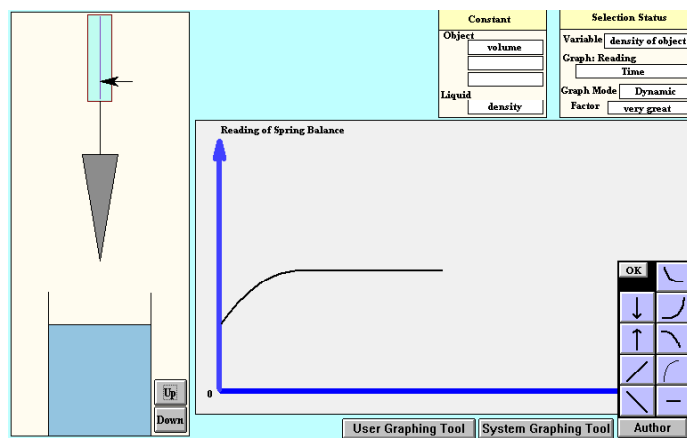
Constant
Object
volume
Liquid
density

Selection Status
Variable density of object
Graph: Reading
Time
Graph Mode Dynamic
Factor very great

Reading of Spring Balance

0

OK

Up
Down

User Graphing Tool
System Graphing Tool
Author